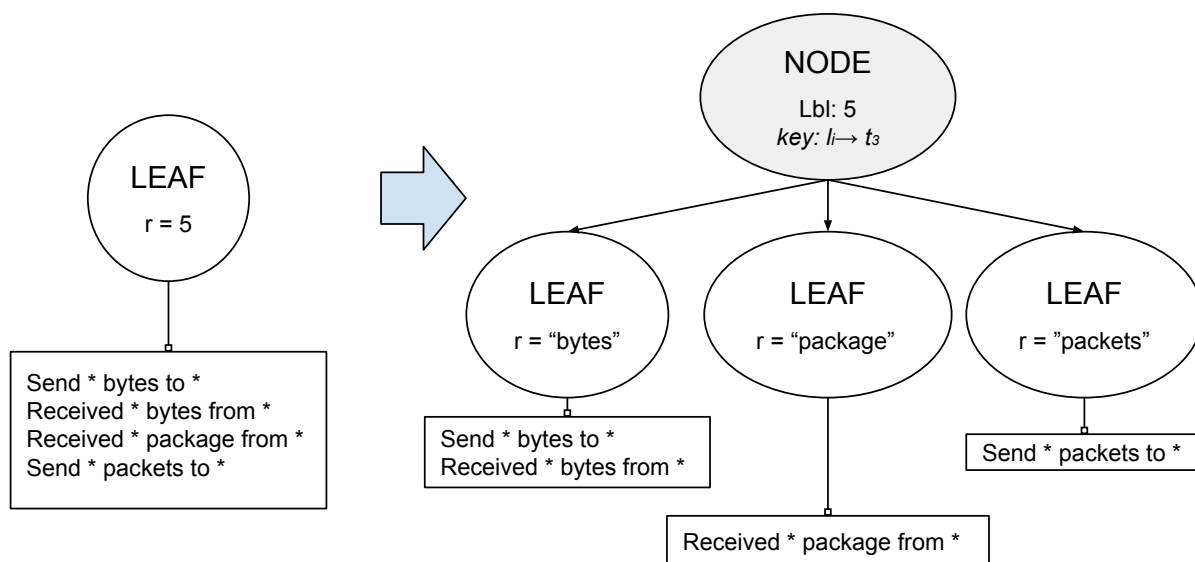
LEAF
r = 5

Send * bytes to *
Received * bytes from *
Received * package from *
Send * packets to *

NODE
Lbl: 5
*key:* $l_i \rightarrow t_3$

LEAF
r = “bytes”

LEAF
r = “package”

LEAF
r = ”packets”

Send * bytes to *
Received * bytes from *

Send * packets to *

Received * package from *